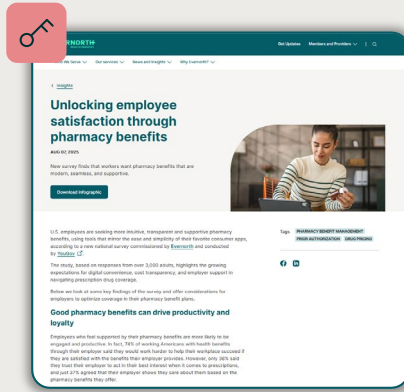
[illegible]RNORTH

Get Updates

Members and Providers

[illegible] We Serve

Our services

News and Insights

Why Evernorth?

< Insights

Unlocking employee satisfaction through pharmacy benefits

AUG 07, 2025

New survey finds that workers want pharmacy benefits that are modern, seamless, and supportive.

Download infographic

U.S. employees are seeking more intuitive, transparent and supportive pharmacy benefits, using tools that mirror the ease and simplicity of their favorite consumer apps, according to a new national survey commissioned by Evernorth and conducted by YouGov.

The study, based on responses from over 3,000 adults, highlights the growing expectations for digital convenience, cost transparency, and employer support in navigating prescription drug coverage.

Below we look at some key findings of the survey and offer considerations for employers to optimize coverage in their pharmacy benefit plans.

Good pharmacy benefits can drive productivity and loyalty

Employees who feel supported by their pharmacy benefits are more likely to be engaged and productive. In fact, 78% of working Americans with health benefits through their employer said they would work harder to help their workplace succeed if they are satisfied with the benefits their employer provides. However, only 36% said they trust their employer to act in their best interest when it comes to prescriptions, and just 27% agreed that their employer shows they care about them based on the pharmacy benefits they offer.

Tags

PHARMACY BENEFIT MANAGEMENT

PRIOR AUTHORIZATION

DRUG PRICING